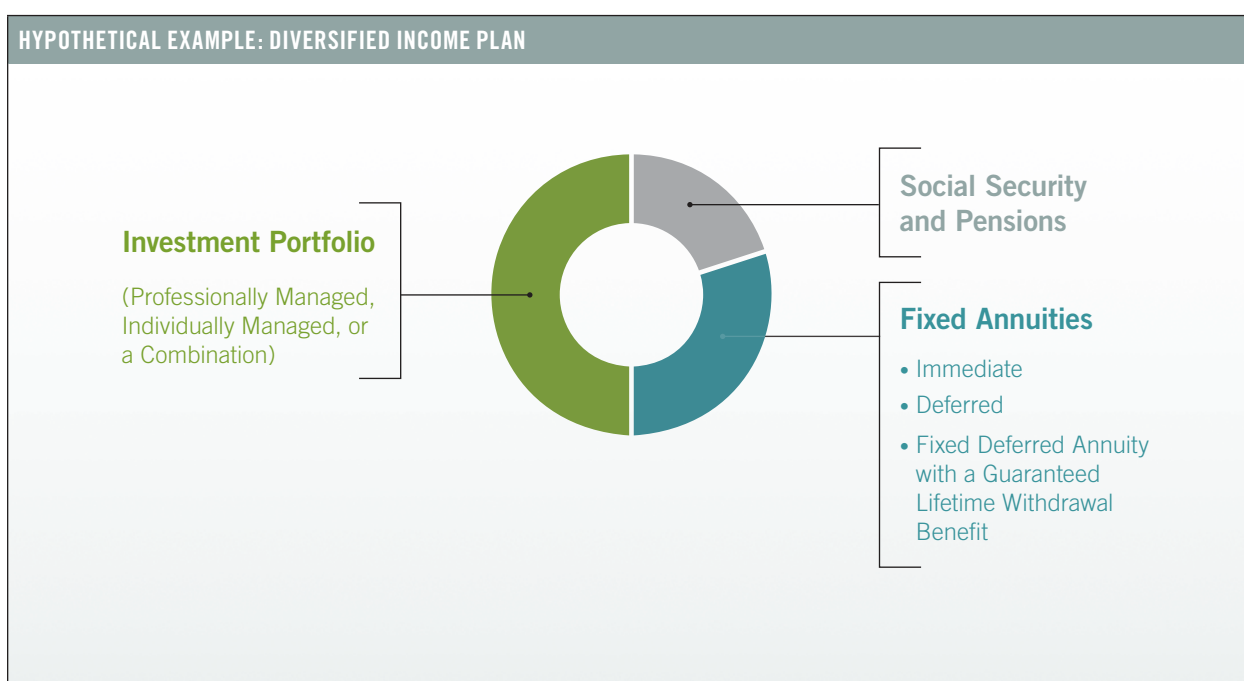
HYPOTHETICAL EXAMPLE: DIVERSIFIED INCOME PLAN

Investment Portfolio

(Professionally Managed, Individually Managed, or a Combination)

Social Security and Pensions

Fixed Annuities

• Immediate
• Deferred
• Fixed Deferred Annuity with a Guaranteed Lifetime Withdrawal Benefit